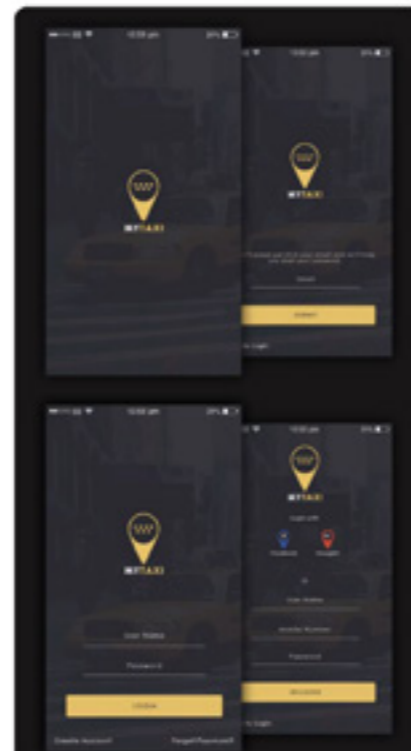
10:00 pm

MYTAXI

10:00 pm

MYTAXI

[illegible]

Email

SUBMIT

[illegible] Login

10:00 pm

MYTAXI

User Name

Password

LOGIN

Create Account

Forgot Password

10:00 pm

MYTAXI

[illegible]

Facebook

Google

or

User Name

Mobile Number

Password

REGISTER

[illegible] Login